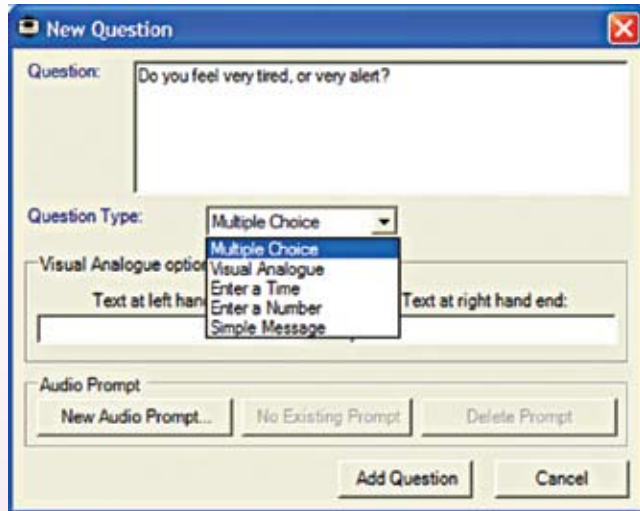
New Question

Question: Do you feel very tired, or very alert?

Question Type: Multiple Choice

Multiple Choice
Visual Analogue
Enter a Time
Enter a Number
Simple Message

Visual Analogue optio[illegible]

Text at left han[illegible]

Text at right hand end:

Audio Prompt

New Audio Prompt...

No Existing Prompt

Delete Prompt

Add Question

Cancel